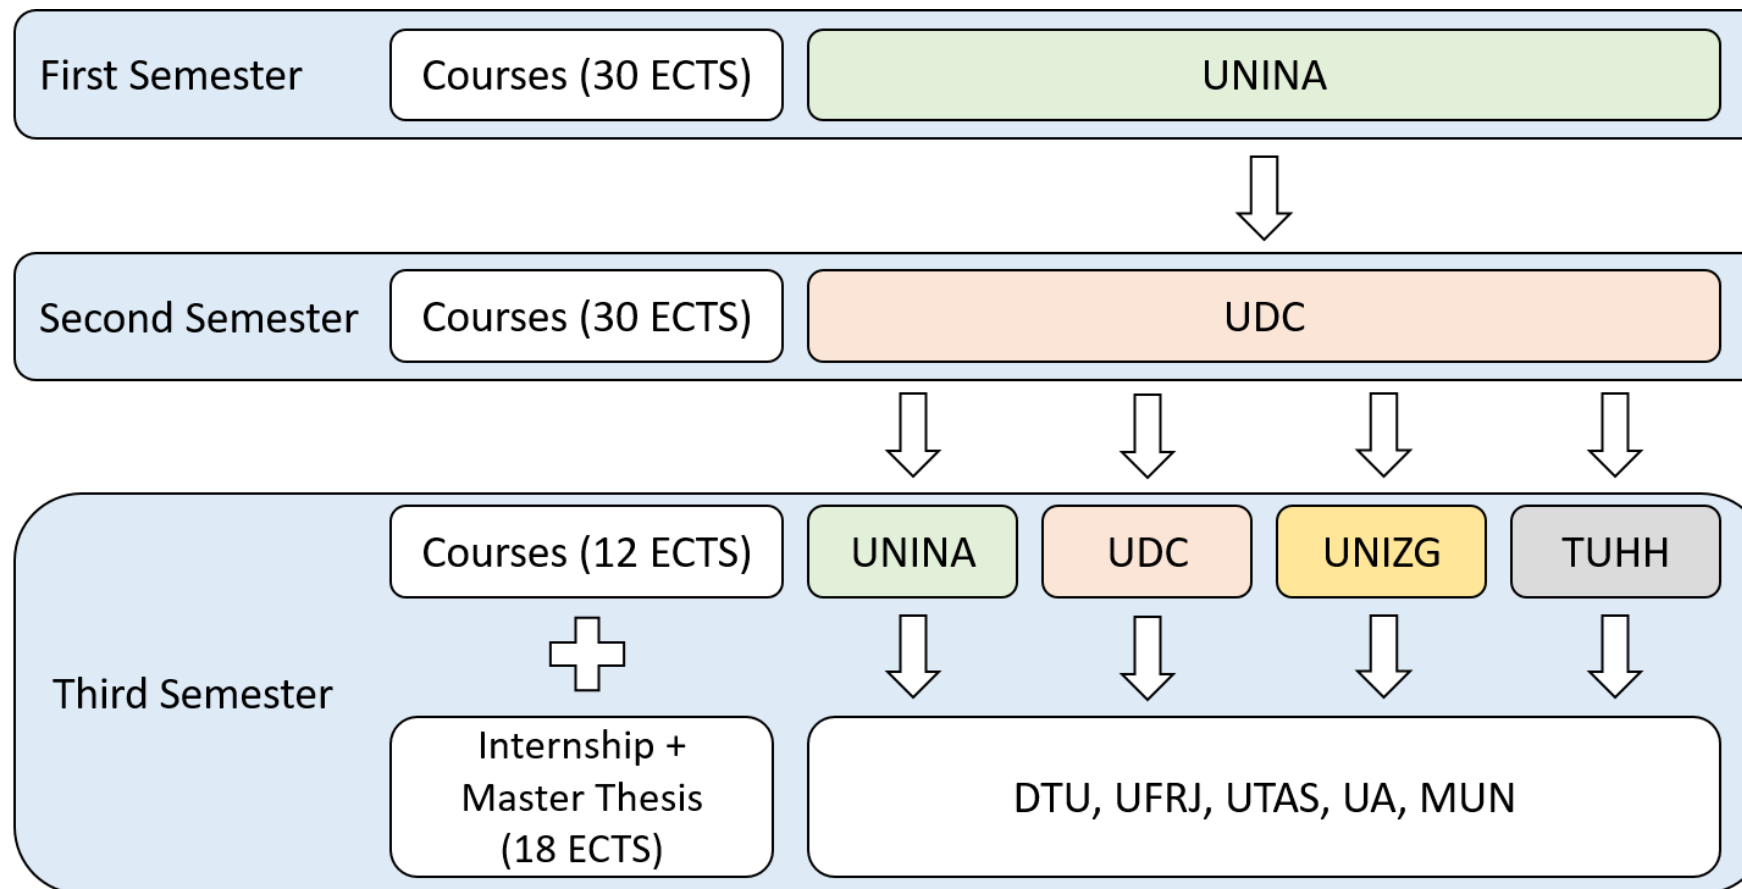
First Semester

Courses (30 ECTS)

UNINA

Second Semester

Courses (30 ECTS)

UDC

Third Semester

Courses (12 ECTS)

UNINA

UDC

UNIZG

TUHH

Internship + Master Thesis (18 ECTS)

DTU, UFRJ, UTAS, UA, MUN